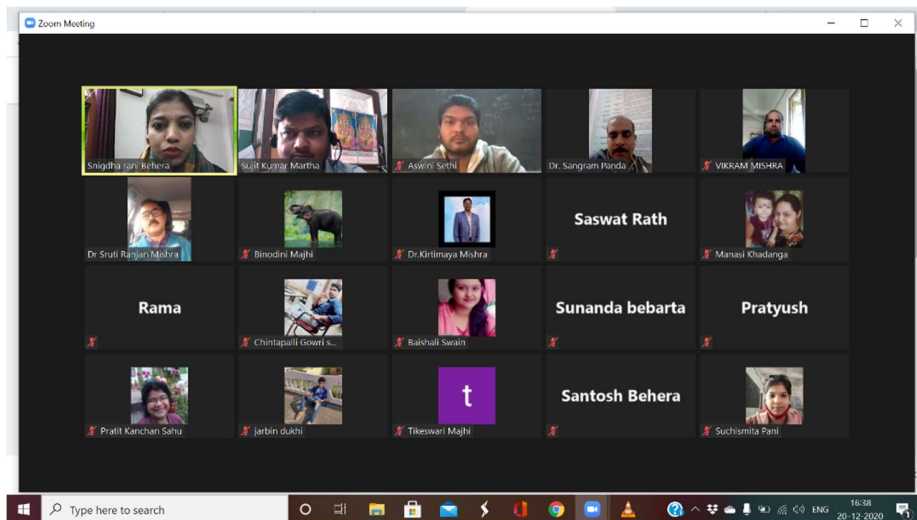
Zoom Meeting

Snigdha rani Behera
Sujit Kumar Martha
Aswini Sethi
Dr. Sangram Panda
VIKRAM MISHRA

Dr Sruti Ranjan Mishra
Binodini Majhi
Dr.Kirtimaya Mishra
Saswat Rath
Manasi Khadanga

Rama
Chintapalli Gowri s...
Baishali Swain
Sunanda bebarta
Pratyush

Pratit Kanchan Sahu
jarbin dukhi
t
Tikeswari Majhi
Santosh Behera
Suchismita Pani

Type here to search
ENG
16:38
20-12-2020